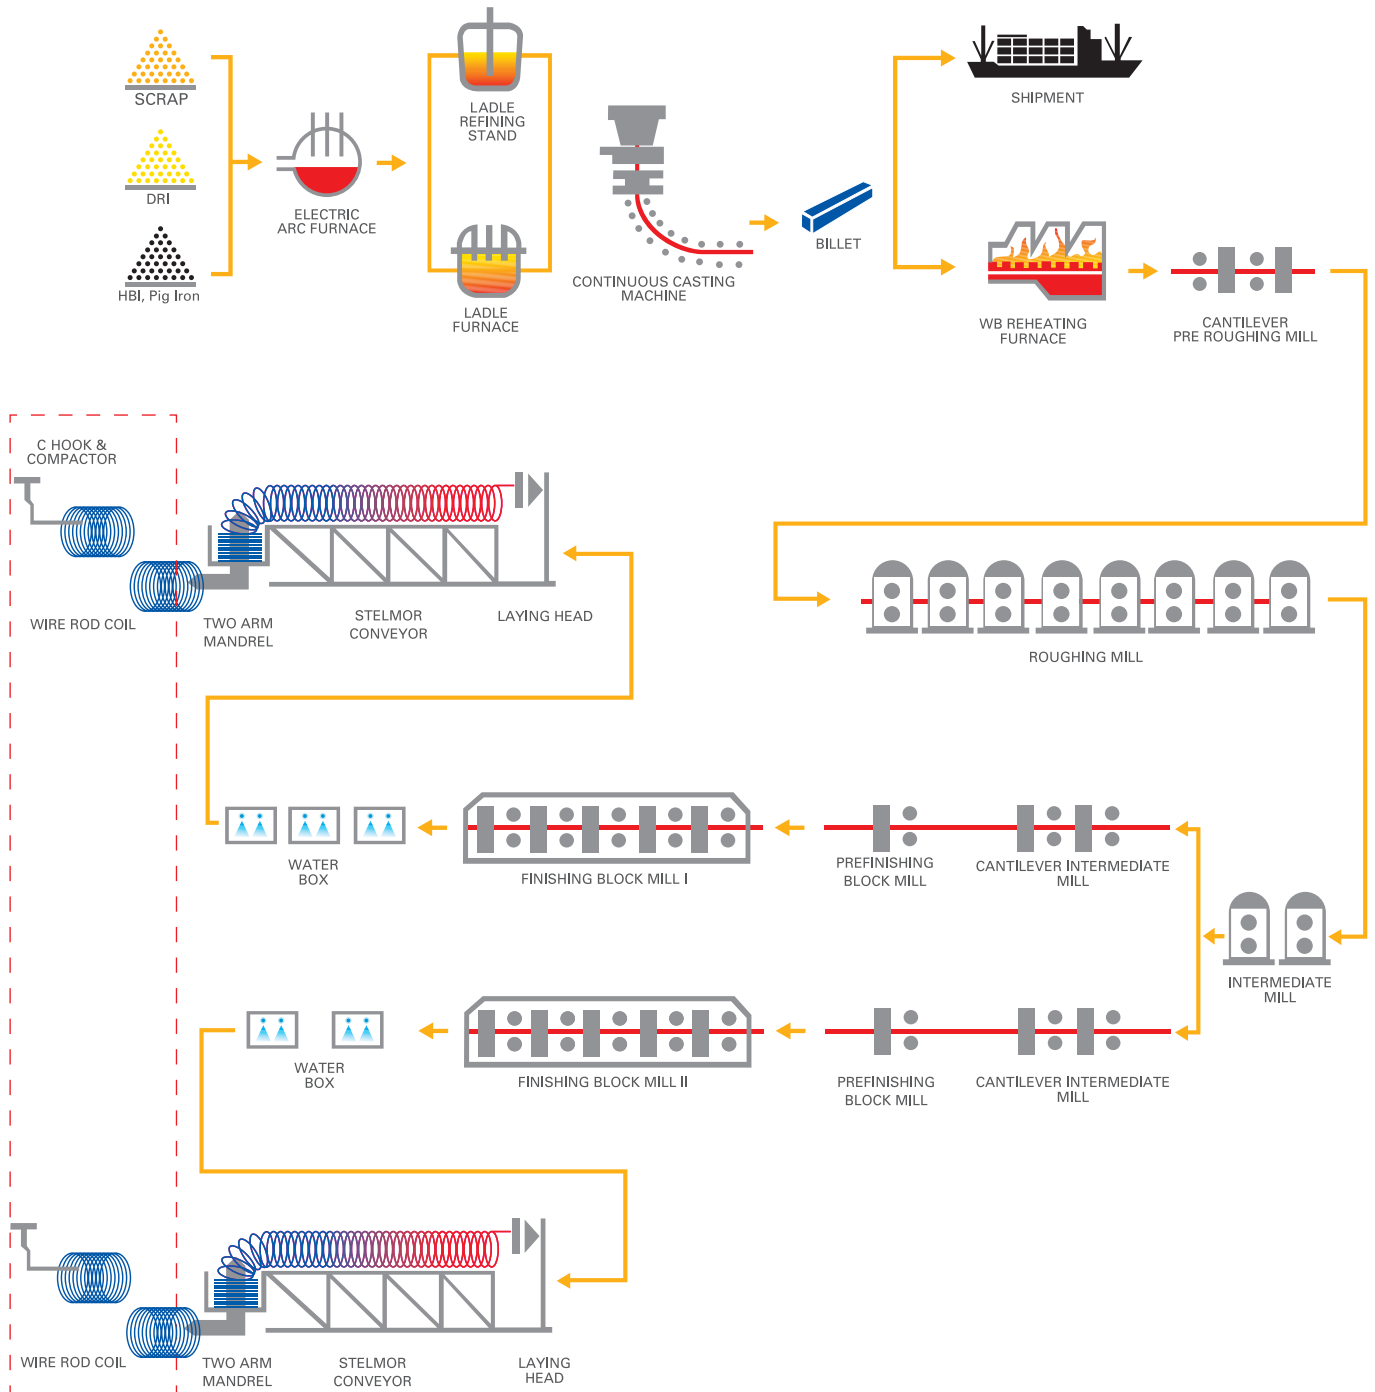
SCRAP

DRI

HBI, Pig Iron

ELECTRIC ARC FURNACE

LADLE REFINING STAND

LADLE FURNACE

CONTINUOUS CASTING MACHINE

BILLET

SHIPMENT

WB REHEATING FURNACE

CANTILEVER PRE ROUGHING MILL

C HOOK & COMPACTOR

WIRE ROD COIL

TWO ARM MANDREL

STELMOR CONVEYOR

LAYING HEAD

ROUGHING MILL

WATER BOX

FINISHING BLOCK MILL I

PREFINISHING BLOCK MILL

CANTILEVER INTERMEDIATE MILL

INTERMEDIATE MILL

WATER BOX

FINISHING BLOCK MILL II

PREFINISHING BLOCK MILL

CANTILEVER INTERMEDIATE MILL

WIRE ROD COIL

TWO ARM MANDREL

STELMOR CONVEYOR

LAYING HEAD